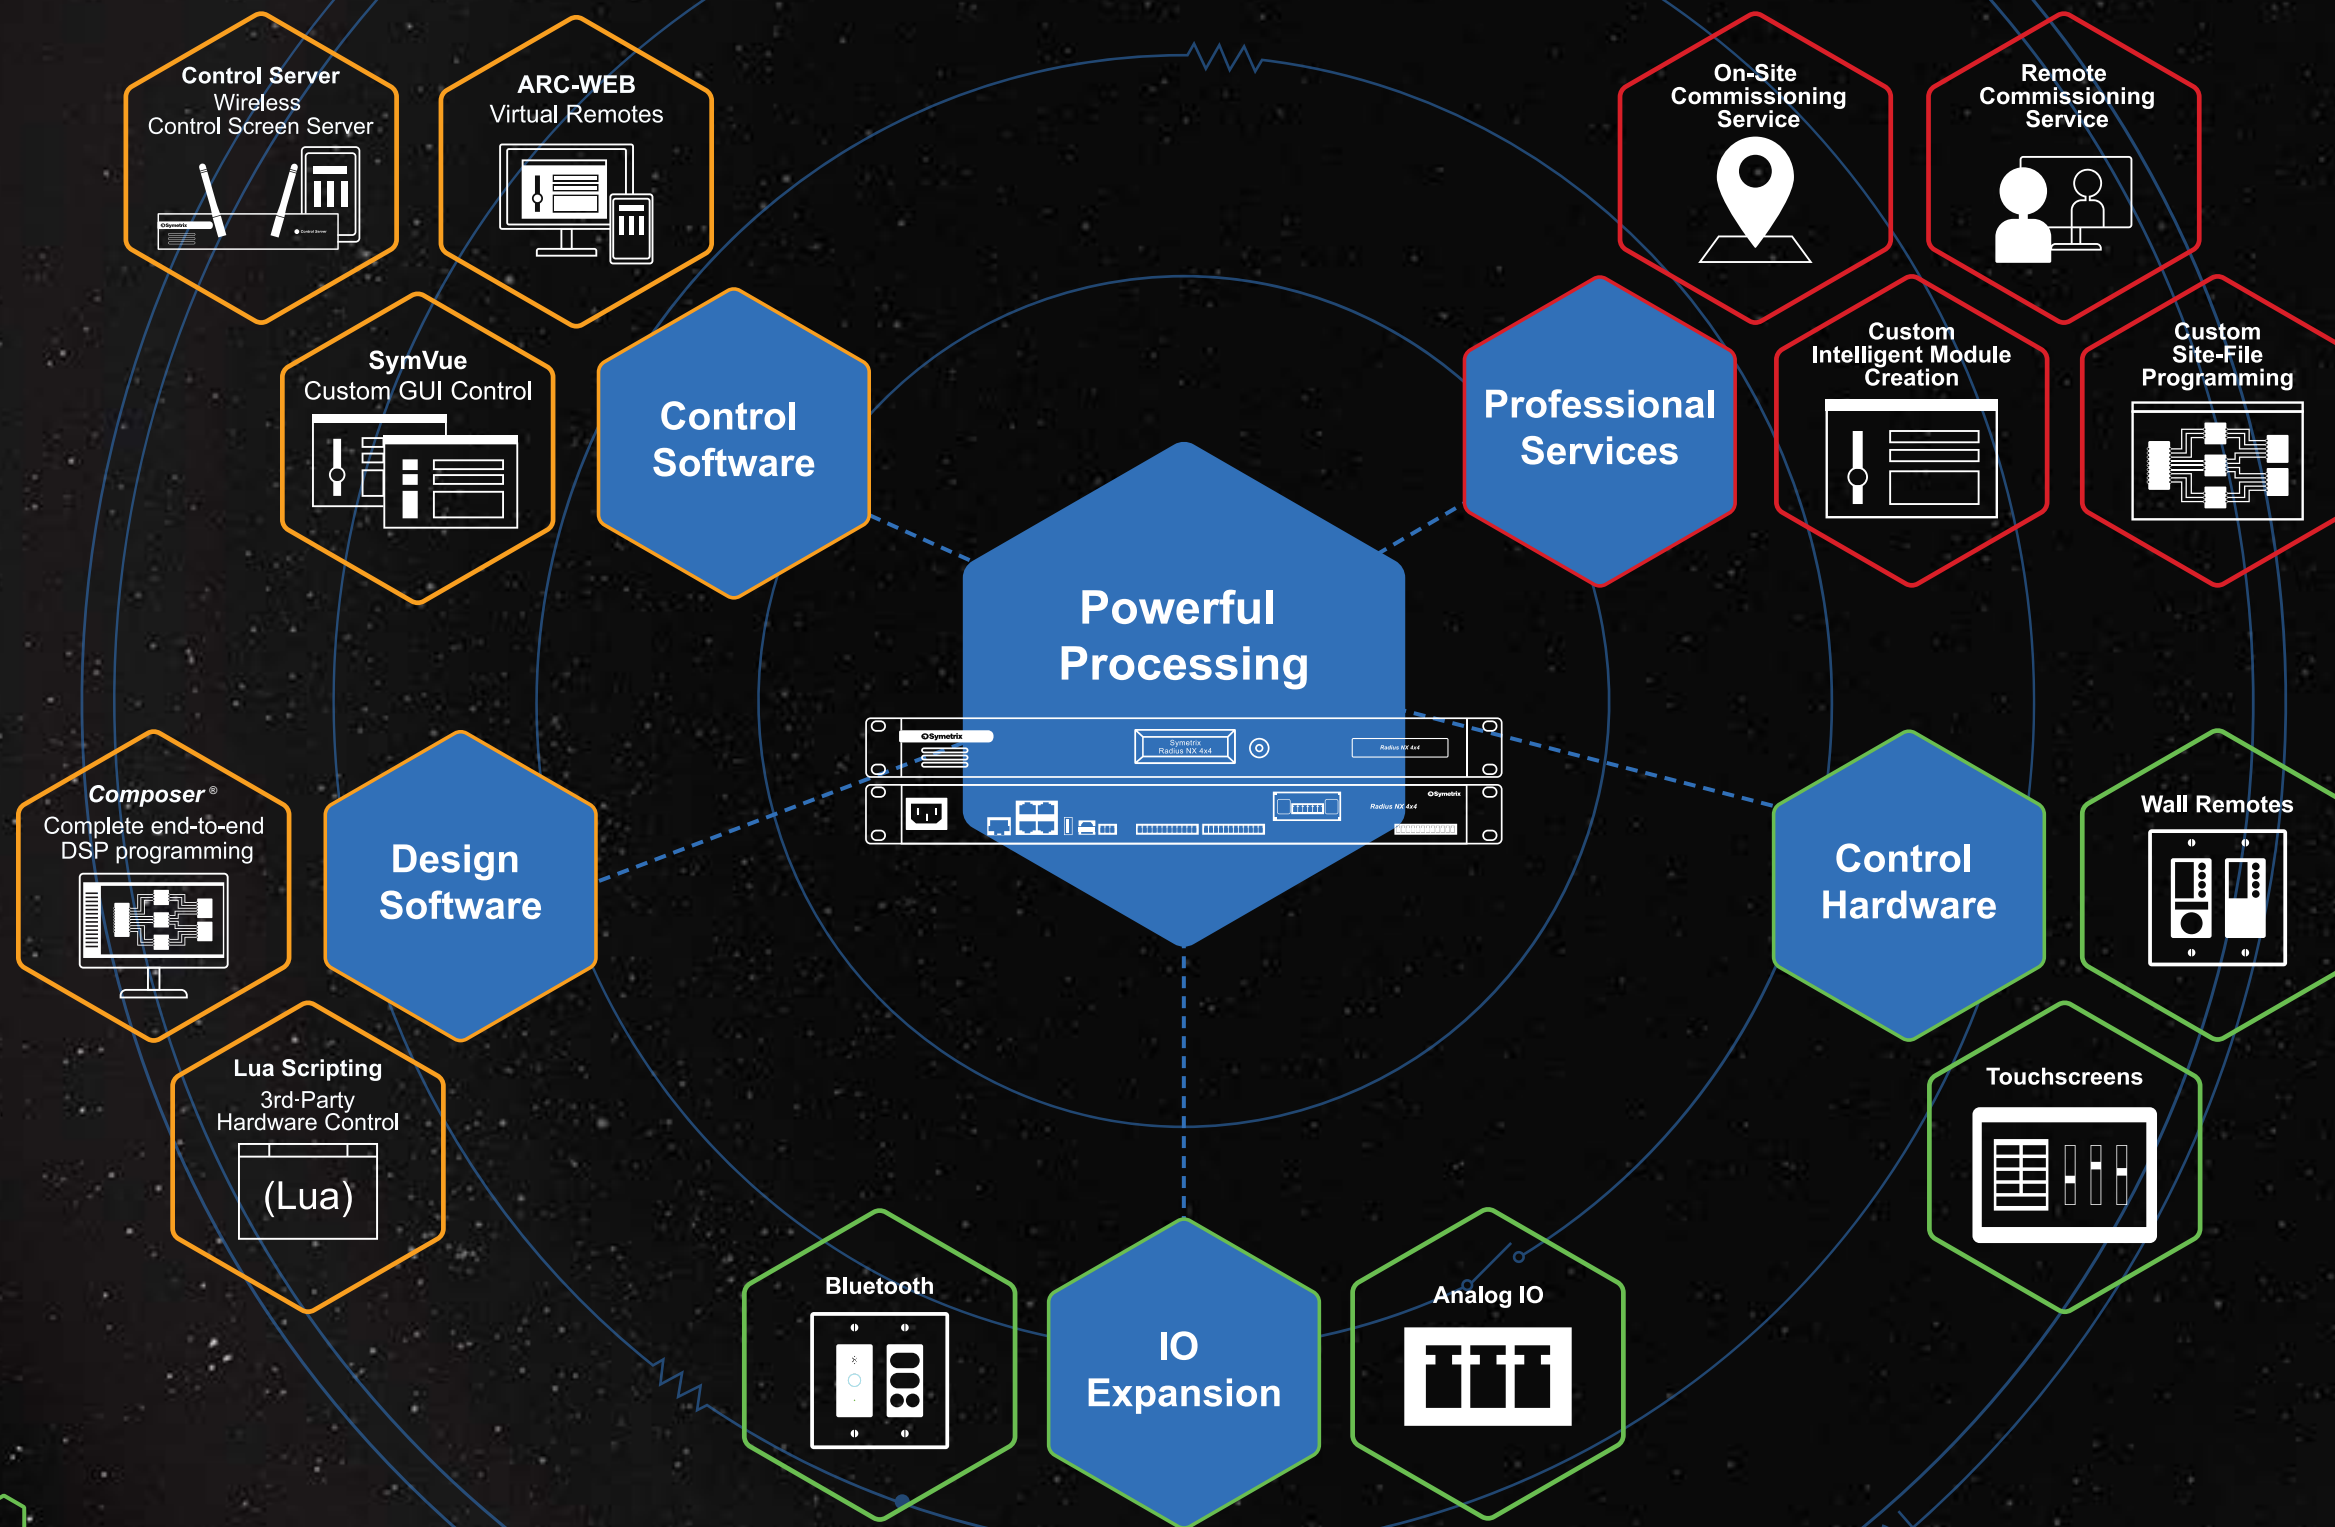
Control Server
Wireless
Control Screen Server

ARC-WEB
Virtual Remotes

SymVue
Custom GUI Control

Control Software

On-Site Commissioning Service

Remote Commissioning Service

Professional Services

Custom Intelligent Module Creation

Custom Site-File Programming

Powerful Processing

Symetrix

Symetrix Radius NX 4x4

Radius NX 4x4

Symetrix

Radius NX 4x4

Composer®
Complete end-to-end DSP programming

Design Software

Control Hardware

Wall Remotes

Lua Scripting
3rd-Party Hardware Control

(Lua)

Touchscreens

Bluetooth

IO Expansion

Analog IO